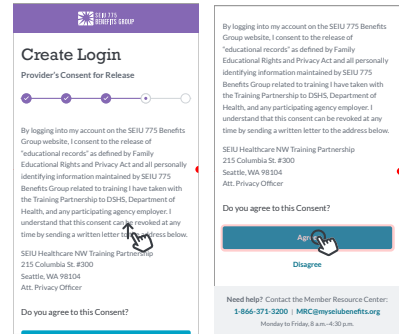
SEIU 775 BENEFITS GROUP

Create Login

Provider's Consent for Release

By logging into my account on the SEIU 775 Benefits Group website, I consent to the release of "educational records" as defined by Family Educational Rights and Privacy Act and all personally identifying information maintained by SEIU 775 Benefits Group related to training I have taken with the Training Partnership to DSHS, Department of Health, and any participating agency employer. I understand that this consent can be revoked at any time by sending a written letter to the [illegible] below.

SEIU Healthcare NW Training Partnership
215 Columbia St. #300
Seattle, WA 98104
Att. Privacy Officer

Do you agree to this Consent?

By logging into my account on the SEIU 775 Benefits Group website, I consent to the release of "educational records" as defined by Family Educational Rights and Privacy Act and all personally identifying information maintained by SEIU 775 Benefits Group related to training I have taken with the Training Partnership to DSHS, Department of Health, and any participating agency employer. I understand that this consent can be revoked at any time by sending a written letter to the address below.

SEIU Healthcare NW Training Partnership
215 Columbia St. #300
Seattle, WA 98104
Att. Privacy Officer

Do you agree to this Consent?

Ag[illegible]

Disagree

Need help? Contact the Member Resource Center:
1-866-371-3200 | MRC@myseiubenefits.org
Monday to Friday, 8 a.m.–4:30 p.m.